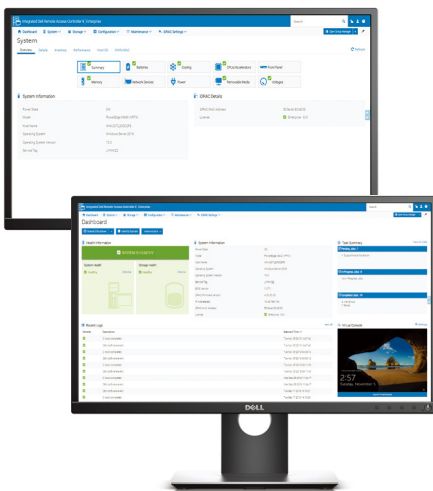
Integrated Dell Remote Access Controller 9, Enterprise

Dashboard System Storage Configuration Maintenance iDRAC Settings

System

Overview Details Inventory Performance Host OS Host Log

Summary Batteries Cooling CPU/Accelerators Front Panel

Memory Network Devices Power Removable Media Voltages

System Information

iDRAC Details

Integrated Dell Remote Access Controller 9, Enterprise

Dashboard System Storage Configuration Maintenance iDRAC Settings

Dashboard

Health Information

System Information

Task Summary

Recent Logs

Virtual Console

2:57

DELL